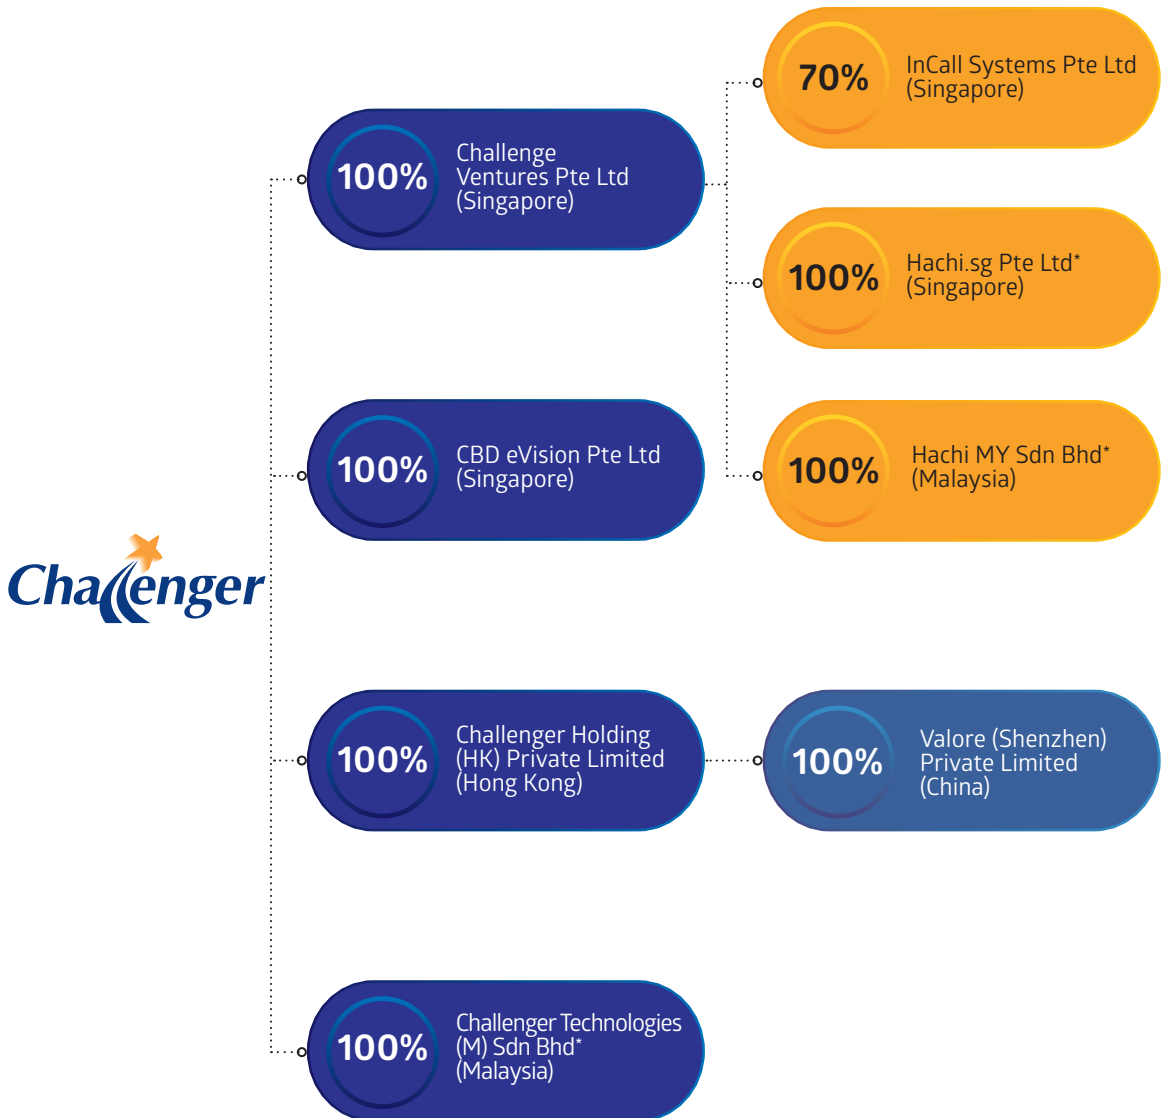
Challenger

100% Challenge Ventures Pte Ltd (Singapore)

70% InCall Systems Pte Ltd (Singapore)

100% Hachi.sg Pte Ltd* (Singapore)

100% CBD eVision Pte Ltd (Singapore)

100% Hachi MY Sdn Bhd* (Malaysia)

100% Challenger Holding (HK) Private Limited (Hong Kong)

100% Valore (Shenzhen) Private Limited (China)

100% Challenger Technologies (M) Sdn Bhd* (Malaysia)